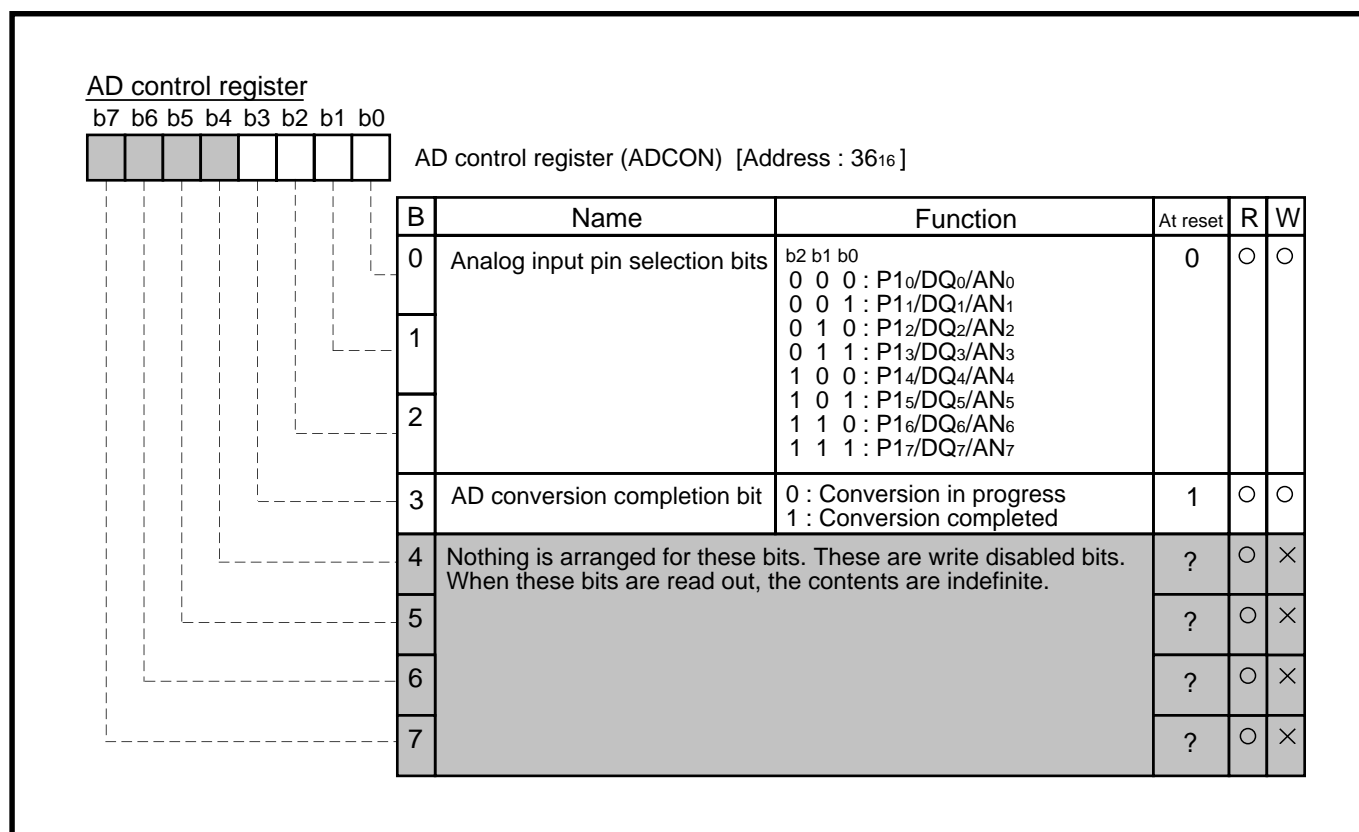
AD control register

b7 b6 b5 b4 b3 b2 b1 b0

AD control register (ADCON) [Address : $36_{16}$]

| B | Name | Function | At reset | R | W |
|---|---|---|---|---|---|
| 0 | Analog input pin selection bits | b2 b1 b0<br>0 0 0 : $P1_0/DQ_0/AN_0$<br>0 0 1 : $P1_1/DQ_1/AN_1$<br>0 1 0 : $P1_2/DQ_2/AN_2$<br>0 1 1 : $P1_3/DQ_3/AN_3$<br>1 0 0 : $P1_4/DQ_4/AN_4$<br>1 0 1 : $P1_5/DQ_5/AN_5$<br>1 1 0 : $P1_6/DQ_6/AN_6$<br>1 1 1 : $P1_7/DQ_7/AN_7$ | 0 | ○ | ○ |
| 1 | | | | | |
| 2 | | | | | |
| 3 | AD conversion completion bit | 0 : Conversion in progress<br>1 : Conversion completed | 1 | ○ | ○ |
| 4 | Nothing is arranged for these bits. These are write disabled bits. When these bits are read out, the contents are indefinite. | | ? | ○ | × |
| 5 | | | ? | ○ | × |
| 6 | | | ? | ○ | × |
| 7 | | | ? | ○ | × |